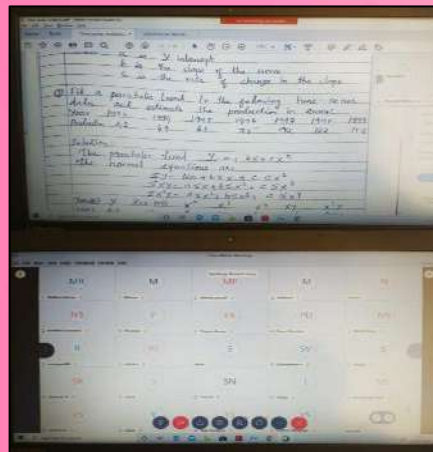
a is y intercept
b is the slope of the curve
c is the rate of change in the slope

Q) Fit a parabolic trend to the following time series data and estimate the production in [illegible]
Year: 1935 1940 1945 1950 1955 1960 1965
Production: 42 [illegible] 63 70 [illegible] 102 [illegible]

Solution:
The parabolic trend $Y = a + bx + cx^2$
The normal equations are
$\Sigma Y = Na + b\Sigma x + c\Sigma x^2$
$\Sigma xy = a\Sigma x + b\Sigma x^2 + c\Sigma x^3$
$\Sigma x^2y = a\Sigma x^2 + b\Sigma x^3 + c\Sigma x^4$

MK M MP M N
N3 S
SN